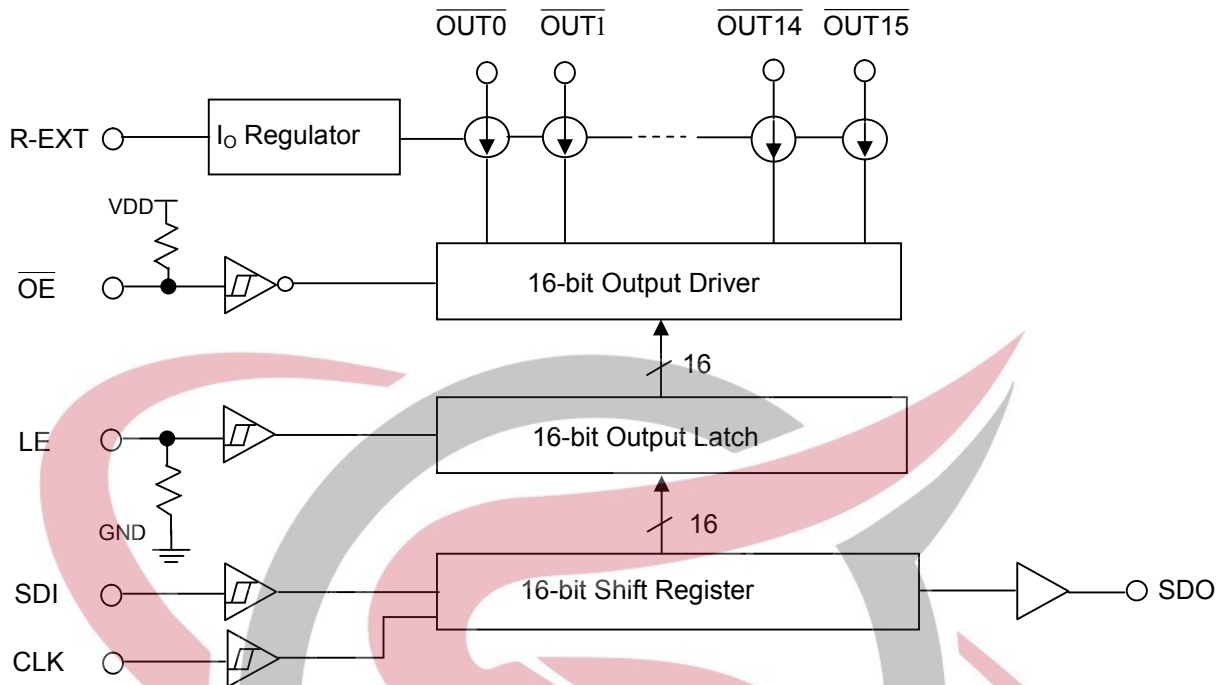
$\overline{\text{OUT0}}$ $\overline{\text{OUT1}}$ $\overline{\text{OUT14}}$ $\overline{\text{OUT15}}$

R-EXT

$I_O$ Regulator

VDD

$\overline{\text{OE}}$

16-bit Output Driver

16

LE

16-bit Output Latch

GND

16

SDI

16-bit Shift Register

SDO

CLK